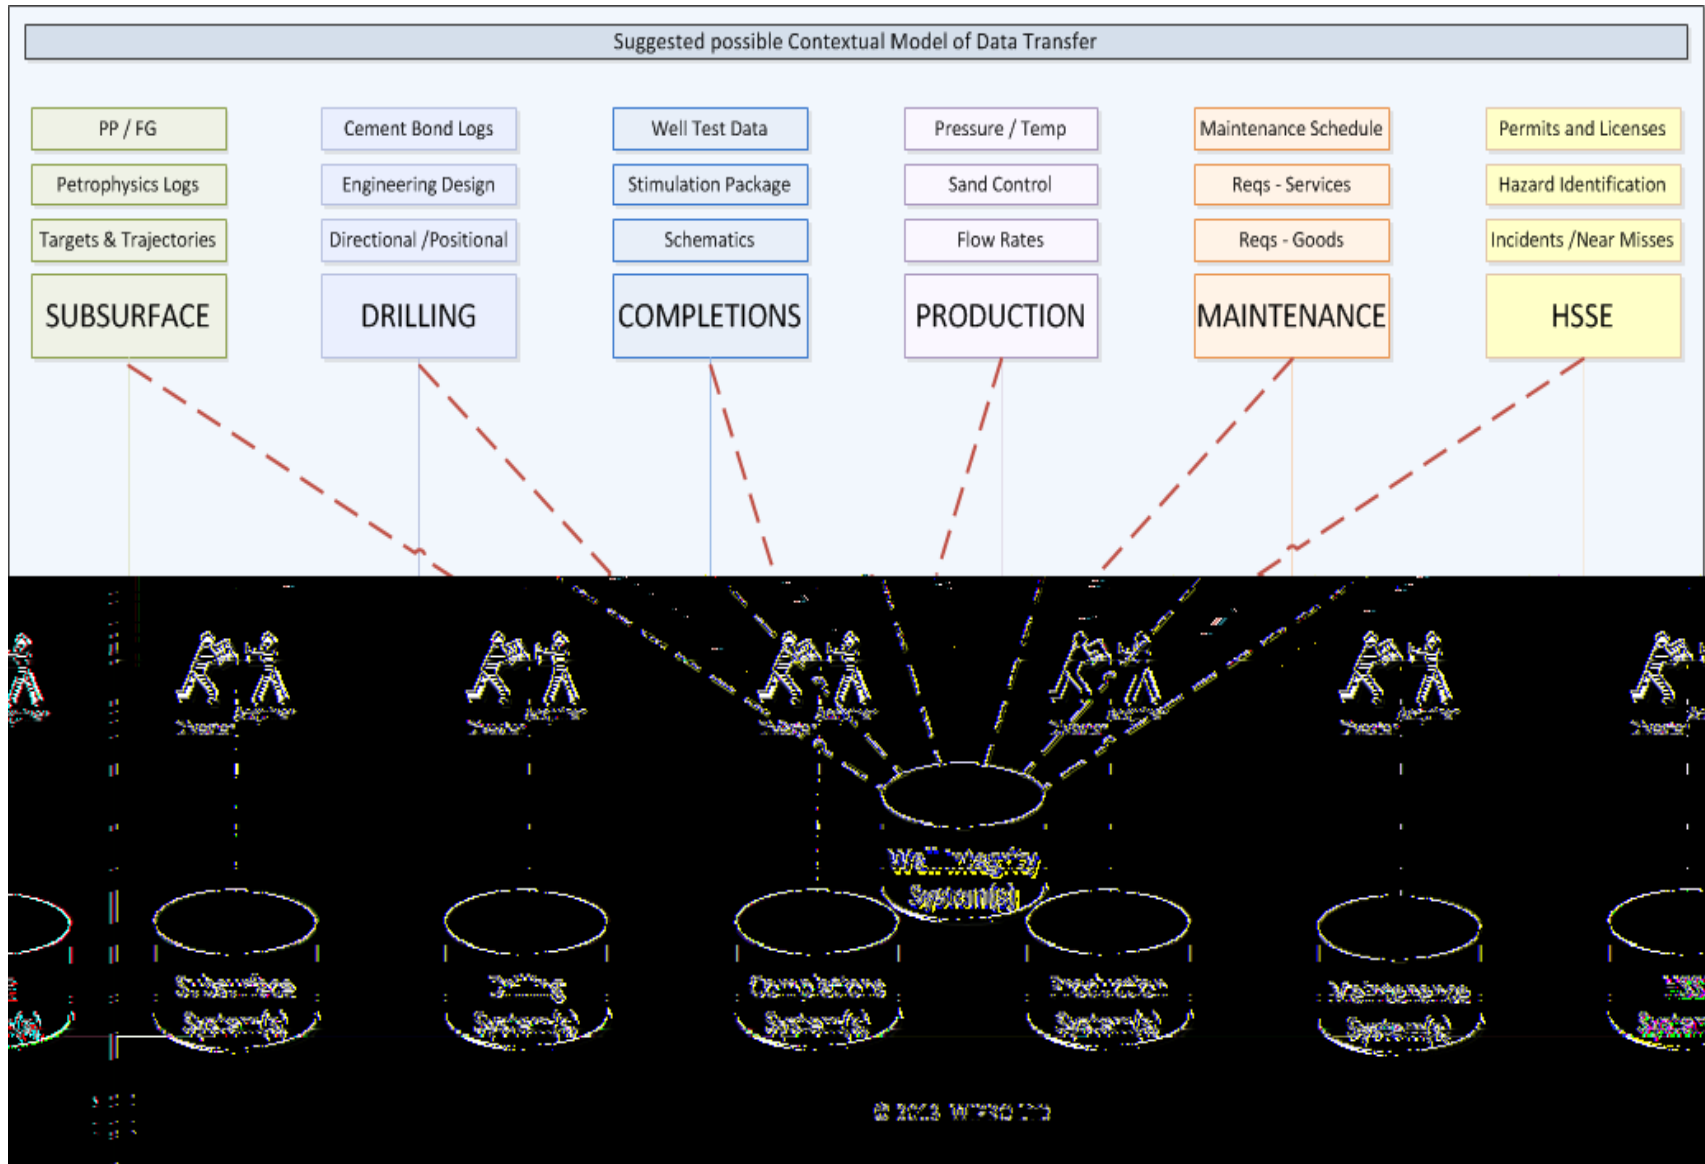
Suggested possible Contextual Model of Data Transfer

PP / FG
Petrophysics Logs
Targets & Trajectories
SUBSURFACE

Cement Bond Logs
Engineering Design
Directional /Positional
DRILLING

Well Test Data
Stimulation Package
Schematics
COMPLETIONS

Pressure / Temp
Sand Control
Flow Rates
PRODUCTION

Maintenance Schedule
Reqs - Services
Reqs - Goods
MAINTENANCE

Permits and Licenses
Hazard Identification
Incidents /Near Misses
HSSE

Well Integrity System(s)

Subsurface System(s)
Drilling System(s)
Completions System(s)
Production System(s)
Maintenance System(s)
HSSE System(s)

© 2013 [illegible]